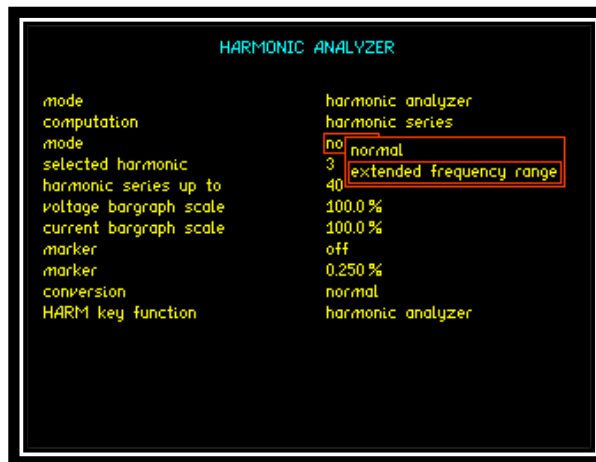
HARMONIC ANALYZER

| | |
|---|---|
| mode | harmonic analyzer |
| computation | harmonic series |
| mode | no |
| selected harmonic | 3 |
| harmonic series up to | 40 |
| voltage bargraph scale | 100.0 % |
| current bargraph scale | 100.0 % |
| marker | off |
| marker | 0.250 % |
| conversion | normal |
| HARM key function | harmonic analyzer |

normal
extended frequency range